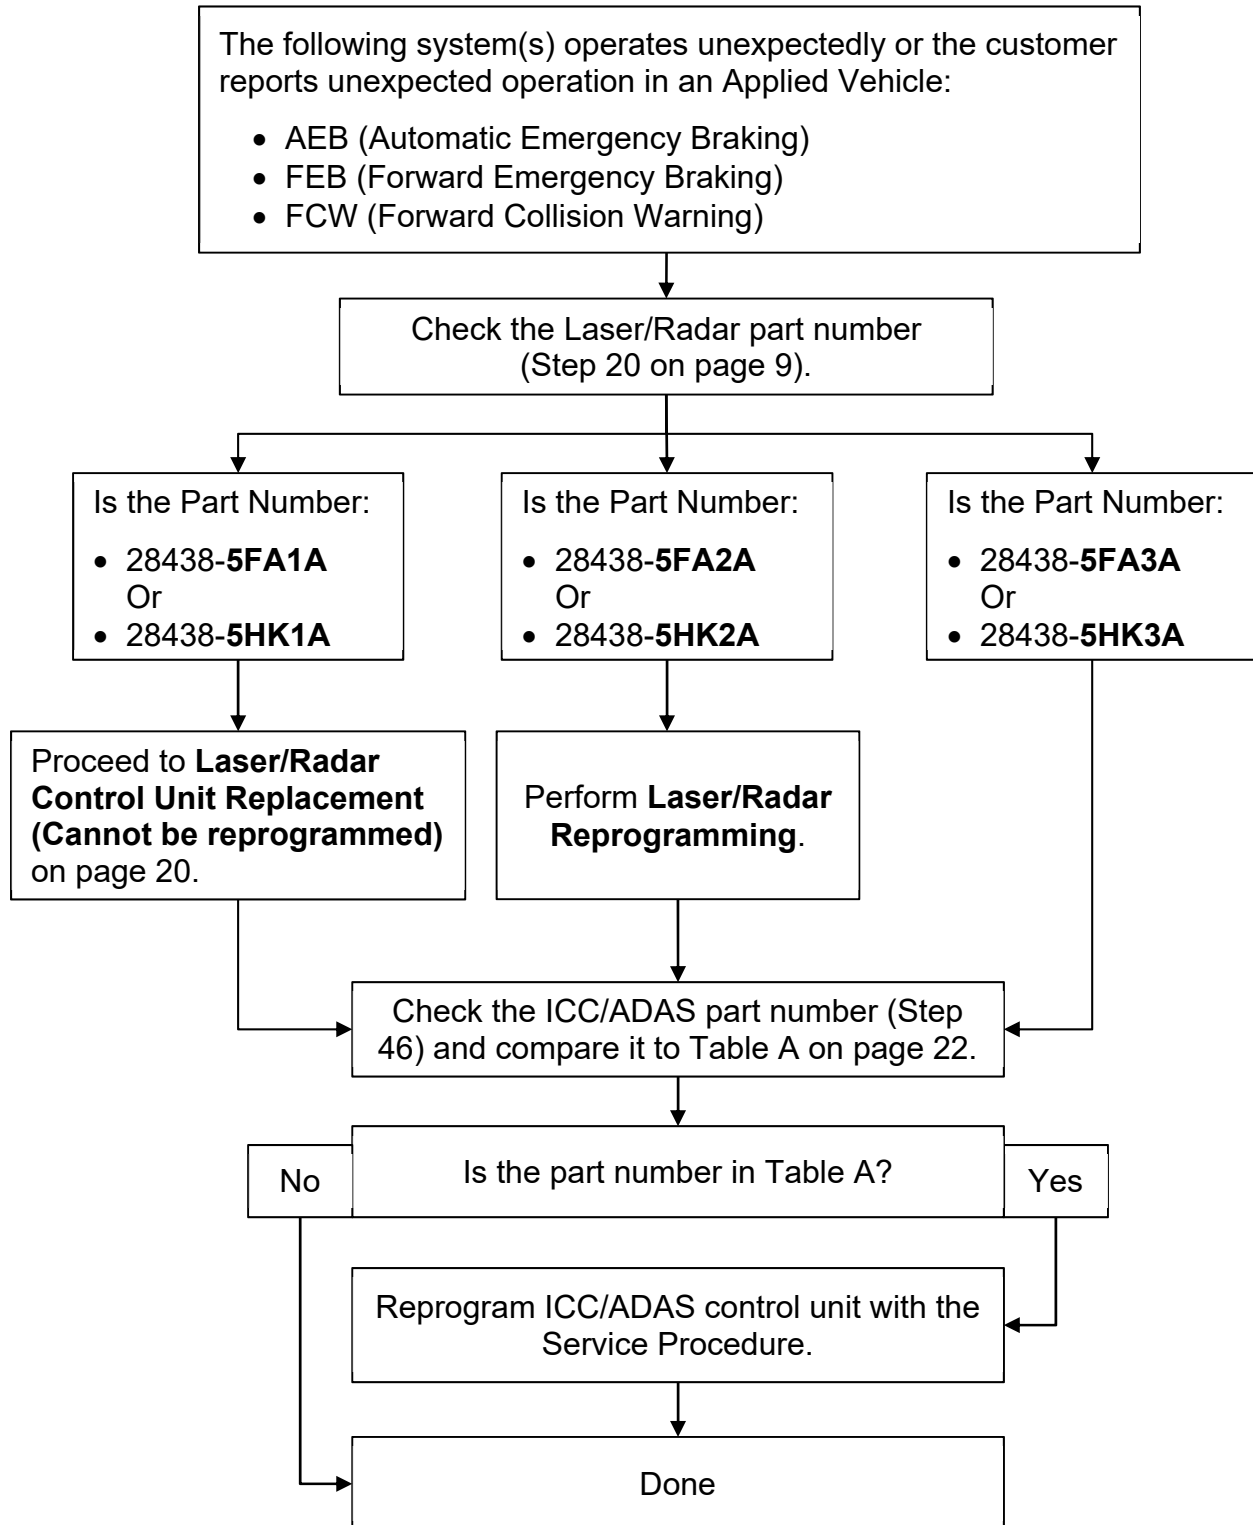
The following system(s) operates unexpectedly or the customer reports unexpected operation in an Applied Vehicle:

- AEB (Automatic Emergency Braking)
- FEB (Forward Emergency Braking)
- FCW (Forward Collision Warning)

Check the Laser/Radar part number (Step 20 on page 9).

Is the Part Number:

- 28438-**5FA1A** Or
- 28438-**5HK1A**

Is the Part Number:

- 28438-**5FA2A** Or
- 28438-**5HK2A**

Is the Part Number:

- 28438-**5FA3A** Or
- 28438-**5HK3A**

Proceed to **Laser/Radar Control Unit Replacement (Cannot be reprogrammed)** on page 20.

Perform **Laser/Radar Reprogramming**.

Check the ICC/ADAS part number (Step 46) and compare it to Table A on page 22.

No

Is the part number in Table A?

Yes

Reprogram ICC/ADAS control unit with the Service Procedure.

Done